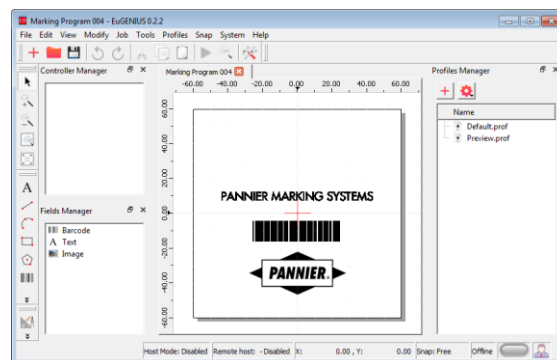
Marking Program 004 - EuGENIUS 0.2.2

File Edit View Modify Job Tools Profiles Snap System Help

Controller Manager

Marking Program 004

-60.00 -40.00 -20.00 0.00 20.00 40.00 60.00

60.00
40.00
20.00
0.00
-20.00
-40.00

PANNIER MARKING SYSTEMS

PANNIER

Fields Manager

Barcode
Text
Image

Profiles Manager

Name

Default.prof
Preview.prof

Host Mode: Disabled Remote host: - Disabled X: 0.00 , Y: 0.00 Snap: Free Offline